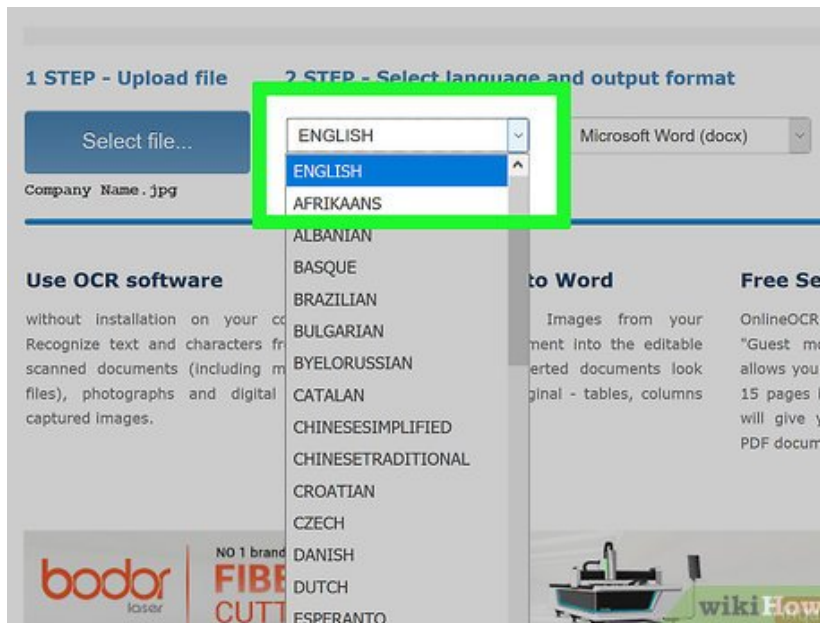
1 STEP - Upload file

Select file...

Company Name.jpg

2 STEP - Select language and output format

ENGLISH

Microsoft Word (docx)

ENGLISH
AFRIKAANS
ALBANIAN
BASQUE
BRAZILIAN
BULGARIAN
BYELORUSSIAN
CATALAN
CHINESESIMPLIFIED
CHINESETRADITIONAL
CROATIAN
CZECH
DANISH
DUTCH
ESPERANTO

Use OCR software

without installation on your co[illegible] Recognize text and characters fr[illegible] scanned documents (including m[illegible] files), photographs and digital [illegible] captured images.

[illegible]to Word

Images from your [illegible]ment into the editable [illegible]erted documents look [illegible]ginal - tables, columns

Free Se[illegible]

OnlineOCR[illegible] "Guest m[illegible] allows yo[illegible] 15 pages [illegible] will give y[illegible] PDF docum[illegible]

bodor laser

NO 1 brand

FIBE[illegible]

CUTT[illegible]

wikiHow